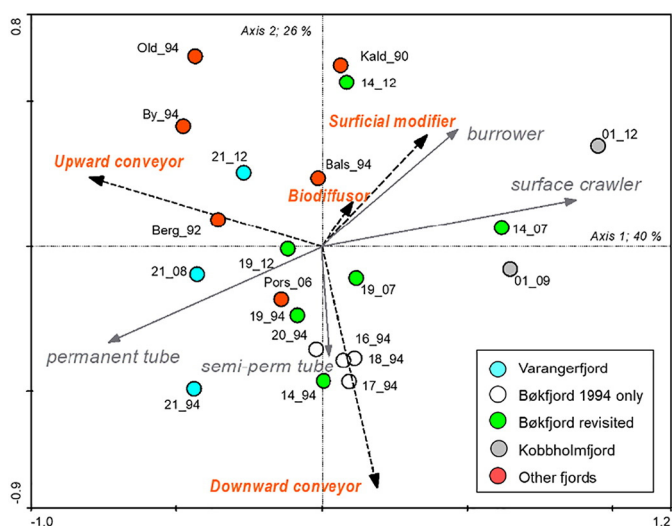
0.8

-0.9

-1.0

1.2

Axis 2; 26 %

Axis 1; 40 %

Old_94

Kald_90

14_12

By_94

Surficial modifier

burrower

01_12

Upward conveyor

21_12

Bals_94

Biodiffusor

surface crawler

Berg_92

14_07

19_12

21_08

01_09

Pors_06

19_07

19_94

20_94

16_94

permanent tube

semi-perm tube

18_94

14_94

17_94

21_94

Downward conveyor

Varangerfjord

Bøkfjord 1994 only

Bøkfjord revisited

Kobbholmfjord

Other fjords